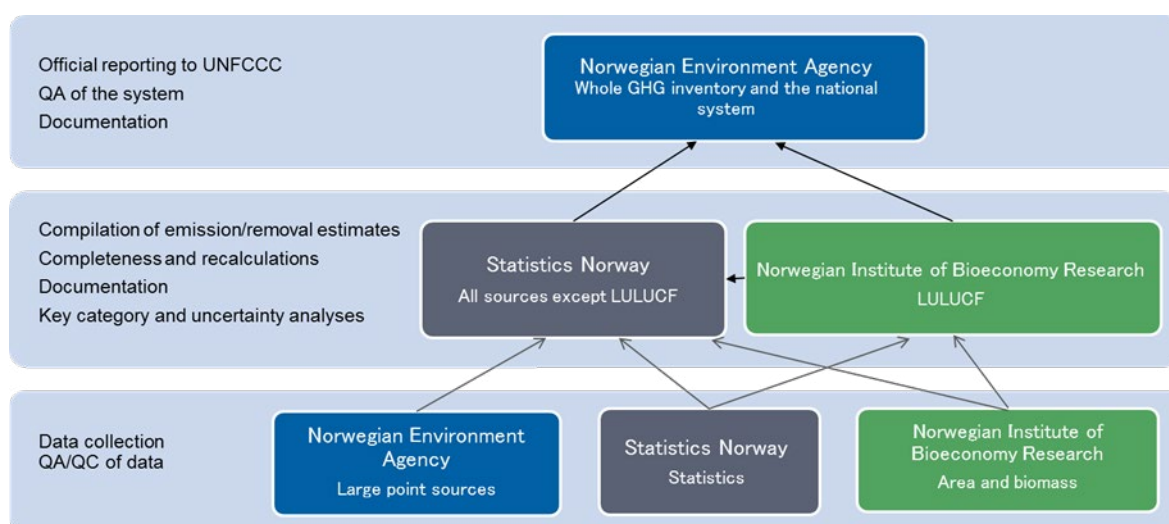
Official reporting to UNFCCC
QA of the system
Documentation

Norwegian Environment Agency
Whole GHG inventory and the national system

Compilation of emission/removal estimates
Completeness and recalculations
Documentation
Key category and uncertainty analyses

Statistics Norway
All sources except LULUCF

Norwegian Institute of Bioeconomy Research
LULUCF

Data collection
QA/QC of data

Norwegian Environment Agency
Large point sources

Statistics Norway
Statistics

Norwegian Institute of Bioeconomy Research
Area and biomass